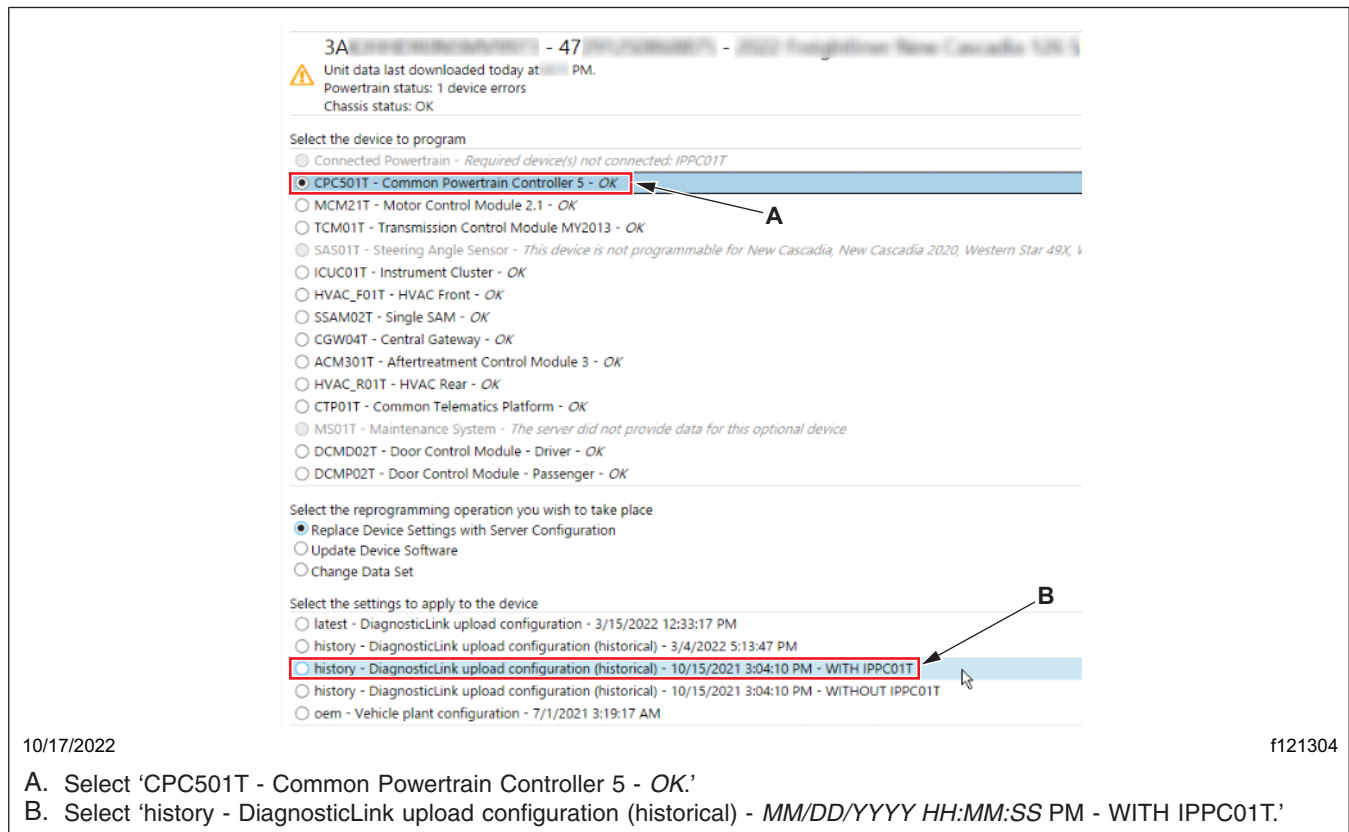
3A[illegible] - 47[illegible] - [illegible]
Unit data last downloaded today at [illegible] PM.
Powertrain status: 1 device errors
Chassis status: OK

Select the device to program
Connected Powertrain - Required device(s) not connected: IPPC01T
CPC501T - Common Powertrain Controller 5 - OK
MCM21T - Motor Control Module 2.1 - OK
TCM01T - Transmission Control Module MY2013 - OK
SAS01T - Steering Angle Sensor - This device is not programmable for New Cascadia, New Cascadia 2020, Western Star 49X, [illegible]
ICUC01T - Instrument Cluster - OK
HVAC_F01T - HVAC Front - OK
SSAM02T - Single SAM - OK
CGW04T - Central Gateway - OK
ACM301T - Aftertreatment Control Module 3 - OK
HVAC_R01T - HVAC Rear - OK
CTP01T - Common Telematics Platform - OK
MS01T - Maintenance System - The server did not provide data for this optional device
DCMD02T - Door Control Module - Driver - OK
DCMP02T - Door Control Module - Passenger - OK

A

Select the reprogramming operation you wish to take place
Replace Device Settings with Server Configuration
Update Device Software
Change Data Set

Select the settings to apply to the device
latest - DiagnosticLink upload configuration - 3/15/2022 12:33:17 PM
history - DiagnosticLink upload configuration (historical) - 3/4/2022 5:13:47 PM
history - DiagnosticLink upload configuration (historical) - 10/15/2021 3:04:10 PM - WITH IPPC01T
history - DiagnosticLink upload configuration (historical) - 10/15/2021 3:04:10 PM - WITHOUT IPPC01T
oem - Vehicle plant configuration - 7/1/2021 3:19:17 AM

B

10/17/2022
f121304

A. Select ‘CPC501T - Common Powertrain Controller 5 - OK.’
B. Select ‘history - DiagnosticLink upload configuration (historical) - MM/DD/YYYY HH:MM:SS PM - WITH IPPC01T.’